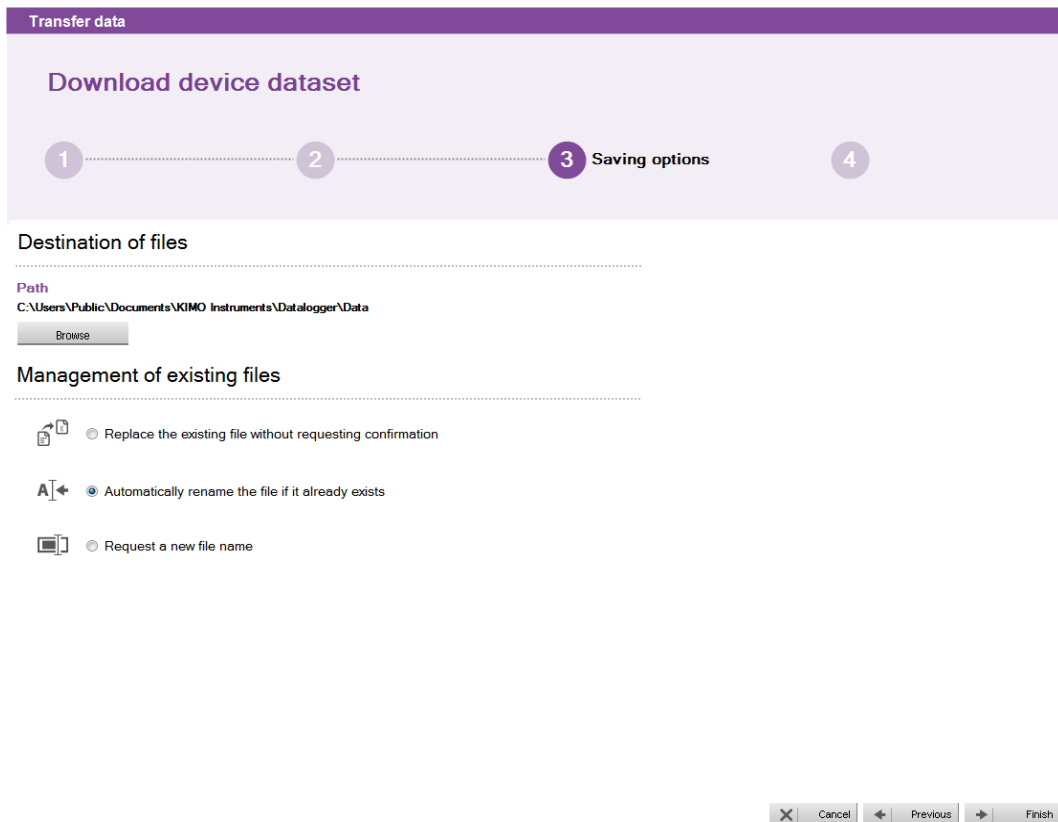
Transfer data

Download device dataset

1 2 3 Saving options 4

Destination of files

Path
C:\Users\Public\Documents\KIMO Instruments\Datalogger\Data

Browse

Management of existing files

Replace the existing file without requesting confirmation

Automatically rename the file if it already exists

Request a new file name

Cancel Previous Finish